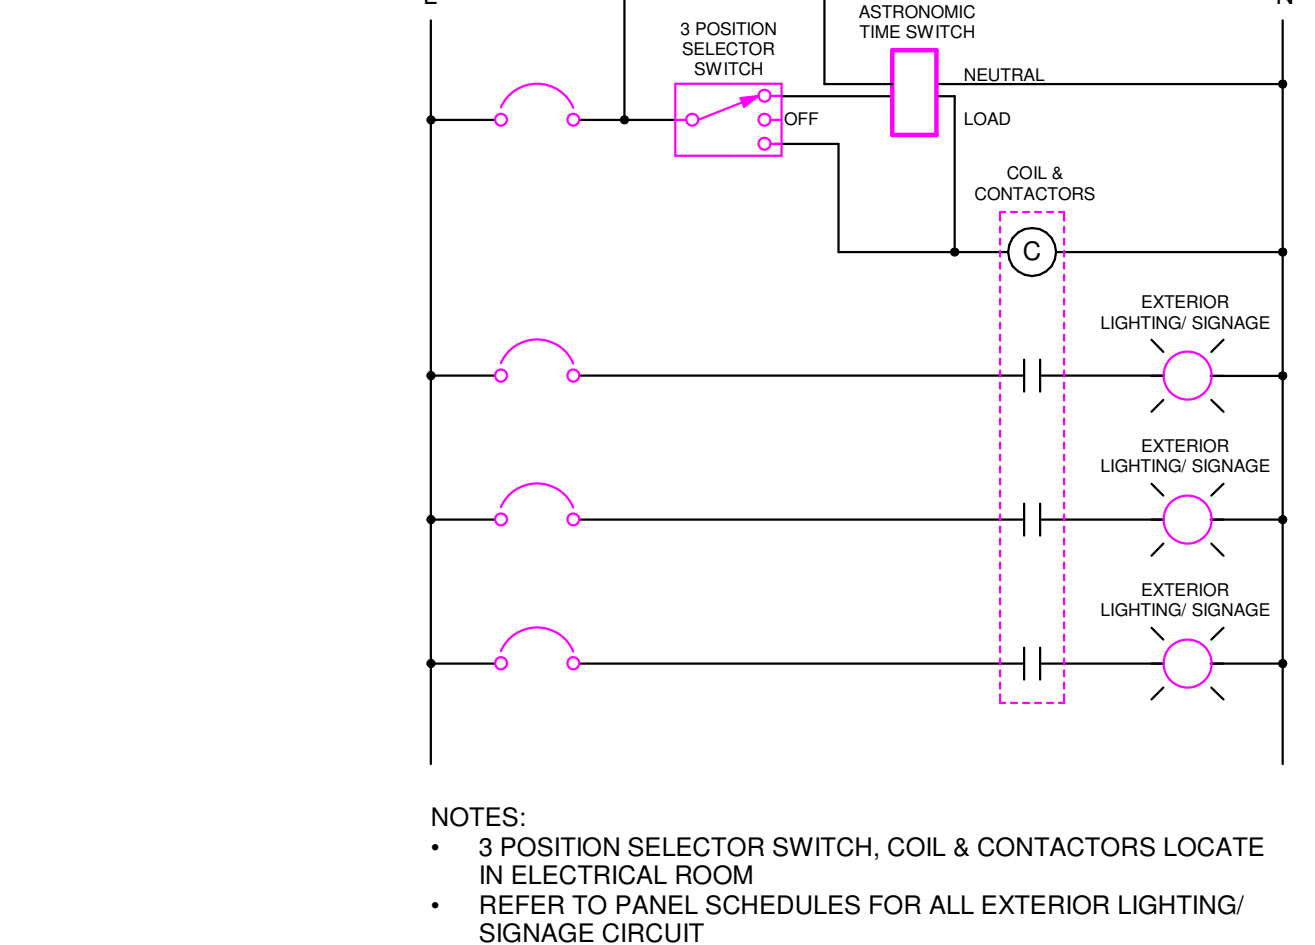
L

N

ASTRONOMIC TIME SWITCH

3 POSITION SELECTOR SWITCH

NEUTRAL

OFF

LOAD

COIL & CONTACTORS

C

EXTERIOR LIGHTING/ SIGNAGE

EXTERIOR LIGHTING/ SIGNAGE

EXTERIOR LIGHTING/ SIGNAGE

NOTES:
• 3 POSITION SELECTOR SWITCH, COIL & CONTACTORS LOCATE IN ELECTRICAL ROOM
• REFER TO PANEL SCHEDULES FOR ALL EXTERIOR LIGHTING/ SIGNAGE CIRCUIT